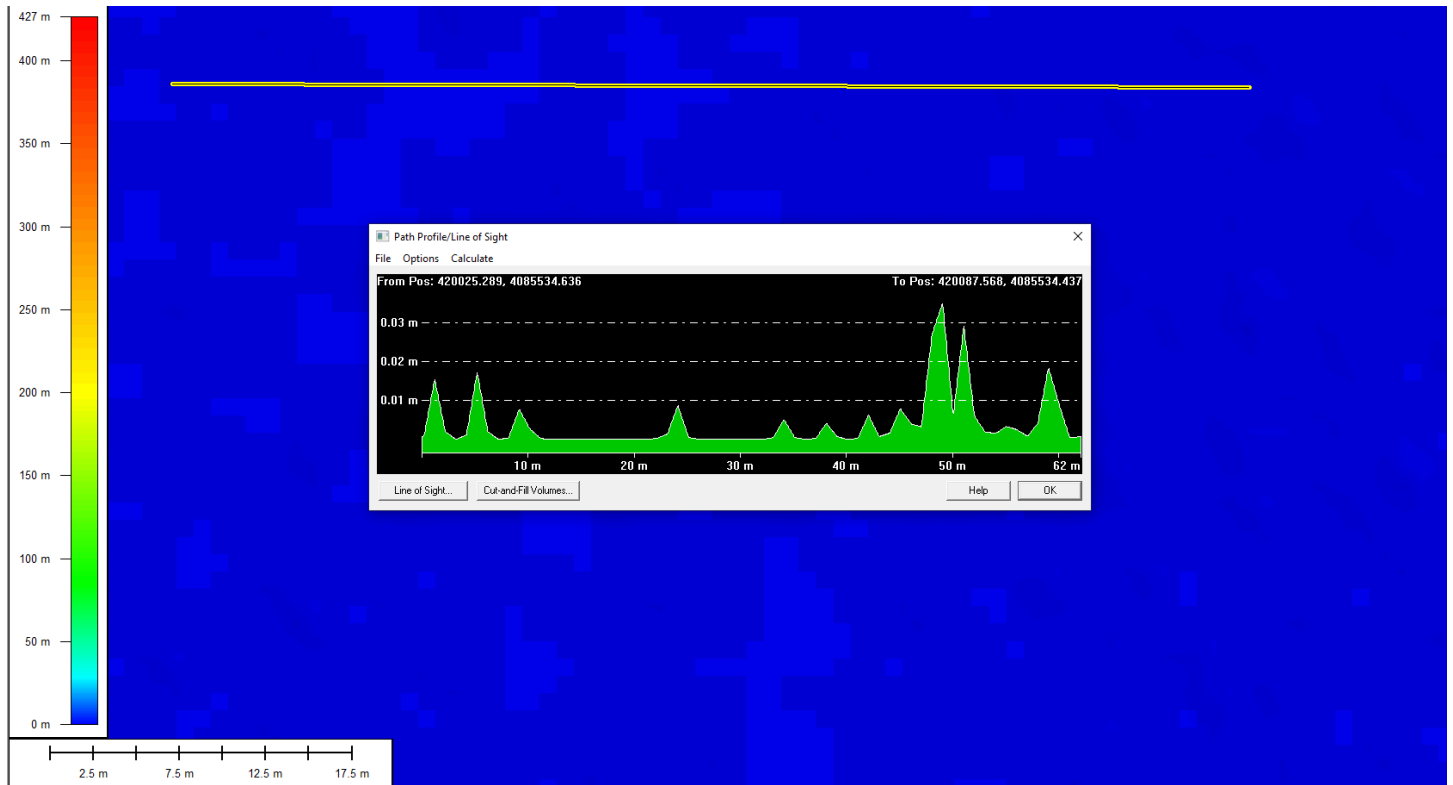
427 m
400 m
350 m
300 m
250 m
200 m
150 m
100 m
50 m
0 m

2.5 m
7.5 m
12.5 m
17.5 m

Path Profile/Line of Sight
File Options Calculate
From Pos: 420025.289, 4085534.636
To Pos: 420087.568, 4085534.437
0.03 m
0.02 m
0.01 m
10 m
20 m
30 m
40 m
50 m
62 m
Line of Sight...
Cut-and-Fill Volumes...
Help
OK